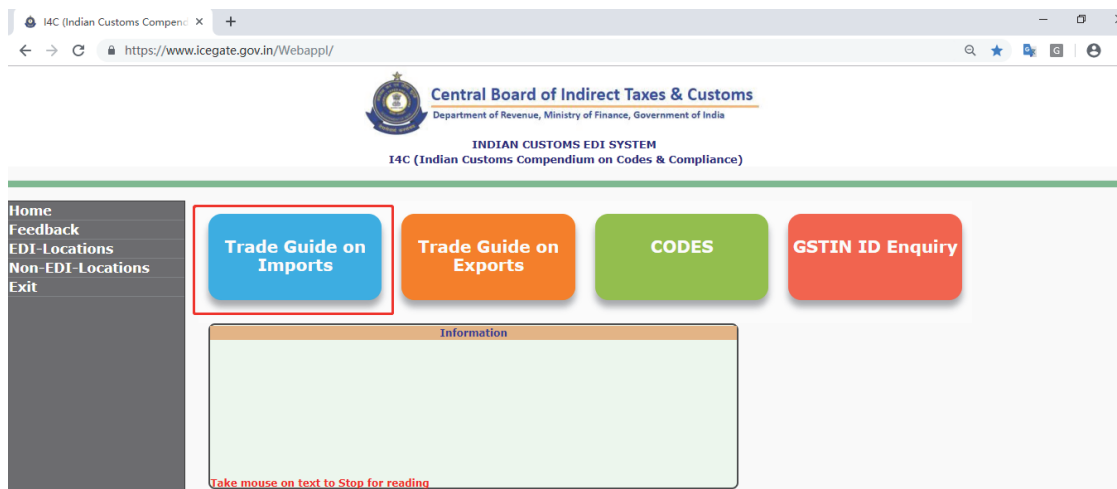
I4C (Indian Customs Compend ×
https://www.icegate.gov.in/Webappl/

Central Board of Indirect Taxes & Customs
Department of Revenue, Ministry of Finance, Government of India

INDIAN CUSTOMS EDI SYSTEM
I4C (Indian Customs Compendium on Codes & Compliance)

Home
Feedback
EDI-Locations
Non-EDI-Locations
Exit

Trade Guide on Imports

Trade Guide on Exports

CODES

GSTIN ID Enquiry

Information

Take mouse on text to Stop for reading